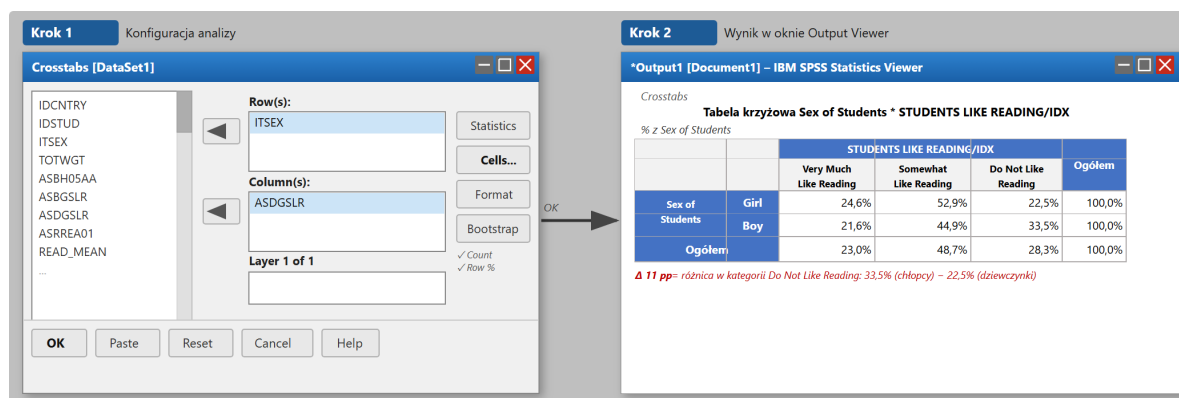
Krok 1 Konfiguracja analizy

Crosstabs [DataSet1]

IDCNTRY
IDSTUD
ITSEX
TOTWGT
ASBH05AA
ASBGSLR
ASDGSLR
ASRREA01
READ_MEAN
...

Row(s):
ITSEX

Column(s):
ASDGSLR

Layer 1 of 1

Statistics
Cells...
Format
Bootstrap

✓ Count
✓ Row %

OK Paste Reset Cancel Help

OK

Krok 2 Wynik w oknie Output Viewer

*Output1 [Document1] – IBM SPSS Statistics Viewer

Crosstabs

Tabela krzyżowa Sex of Students * STUDENTS LIKE READING/IDX

% z Sex of Students

| | | STUDENTS LIKE READING/IDX | | | Ogółem |
|---|---|---|---|---|---|
| | | Very Much Like Reading | Somewhat Like Reading | Do Not Like Reading | |
| Sex of Students | Girl | 24,6% | 52,9% | 22,5% | 100,0% |
| | Boy | 21,6% | 44,9% | 33,5% | 100,0% |
| Ogółem | | 23,0% | 48,7% | 28,3% | 100,0% |

Δ 11 pp= różnica w kategorii Do Not Like Reading: 33,5% (chłopcy) − 22,5% (dziewczynki)